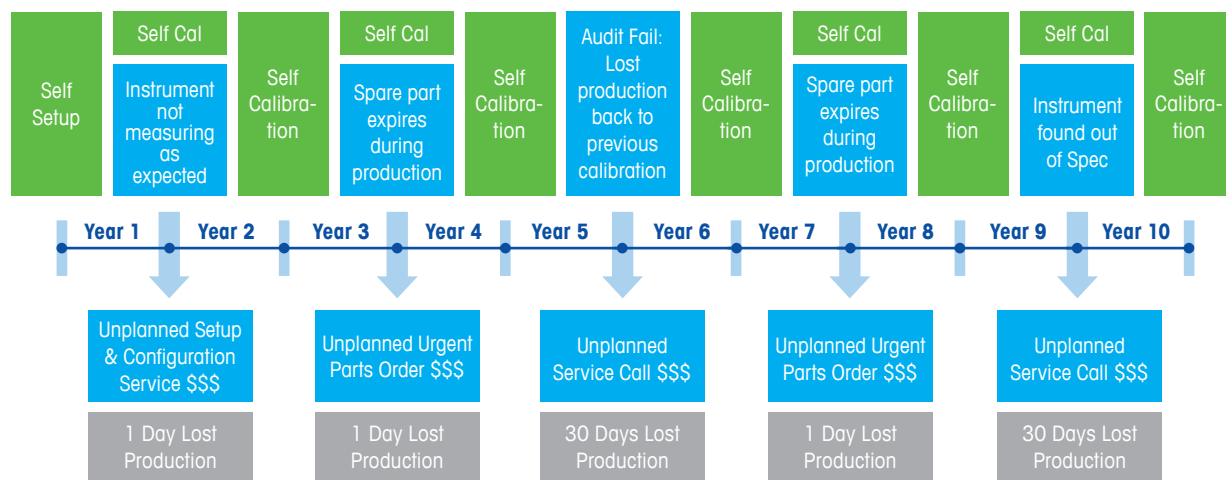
Self Setup

Self Cal

Instrument not measuring as expected

Self Calibration

Self Cal

Spare part expires during production

Self Calibration

Audit Fail: Lost production back to previous calibration

Self Calibration

Self Cal

Spare part expires during production

Self Calibration

Self Cal

Instrument found out of Spec

Self Calibration

Year 1 Year 2 Year 3 Year 4 Year 5 Year 6 Year 7 Year 8 Year 9 Year 10

Unplanned Setup & Configuration Service $$$

1 Day Lost Production

Unplanned Urgent Parts Order $$$

1 Day Lost Production

Unplanned Service Call $$$

30 Days Lost Production

Unplanned Urgent Parts Order $$$

1 Day Lost Production

Unplanned Service Call $$$

30 Days Lost Production